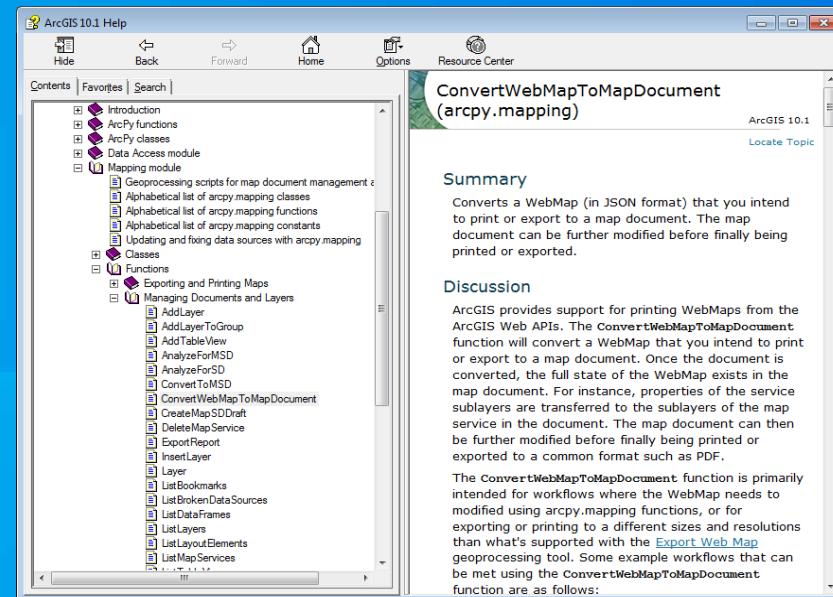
ArcGIS 10.1 Help

Hide
Back
Forward
Home
Options
Resource Center

Contents
Favorites
Search

Introduction
ArcPy functions
ArcPy classes
Data Access module
Mapping module
Geoprocessing scripts for map document management a
Alphabetical list of arcpy.mapping classes
Alphabetical list of arcpy.mapping functions
Alphabetical list of arcpy.mapping constants
Updating and fixing data sources with arcpy.mapping
Classes
Functions
Exporting and Printing Maps
Managing Documents and Layers
AddLayer
AddLayerToGroup
AddTableView
AnalyzeForMSD
AnalyzeForSD
ConvertToMSD
ConvertWebMapToMapDocument
CreateMapSDDraft
DeleteMapService
ExportReport
InsertLayer
Layer
ListBookmarks
ListBrokenDataSources
ListDataFrames
ListLayers
ListLayoutElements
ListMapServices

ConvertWebMapToMapDocument (arcpy.mapping)

ArcGIS 10.1

Locate Topic

Summary

Converts a WebMap (in JSON format) that you intend to print or export to a map document. The map document can be further modified before finally being printed or exported.

Discussion

ArcGIS provides support for printing WebMaps from the ArcGIS Web APIs. The ConvertWebMapToMapDocument function will convert a WebMap that you intend to print or export to a map document. Once the document is converted, the full state of the WebMap exists in the map document. For instance, properties of the service sublayers are transferred to the sublayers of the map service in the document. The map document can then be further modified before finally being printed or exported to a common format such as PDF.

The ConvertWebMapToMapDocument function is primarily intended for workflows where the WebMap needs to modified using arcpy.mapping functions, or for exporting or printing to a different sizes and resolutions than what's supported with the Export Web Map geoprocessing tool. Some example workflows that can be met using the ConvertWebMapToMapDocument function are as follows: